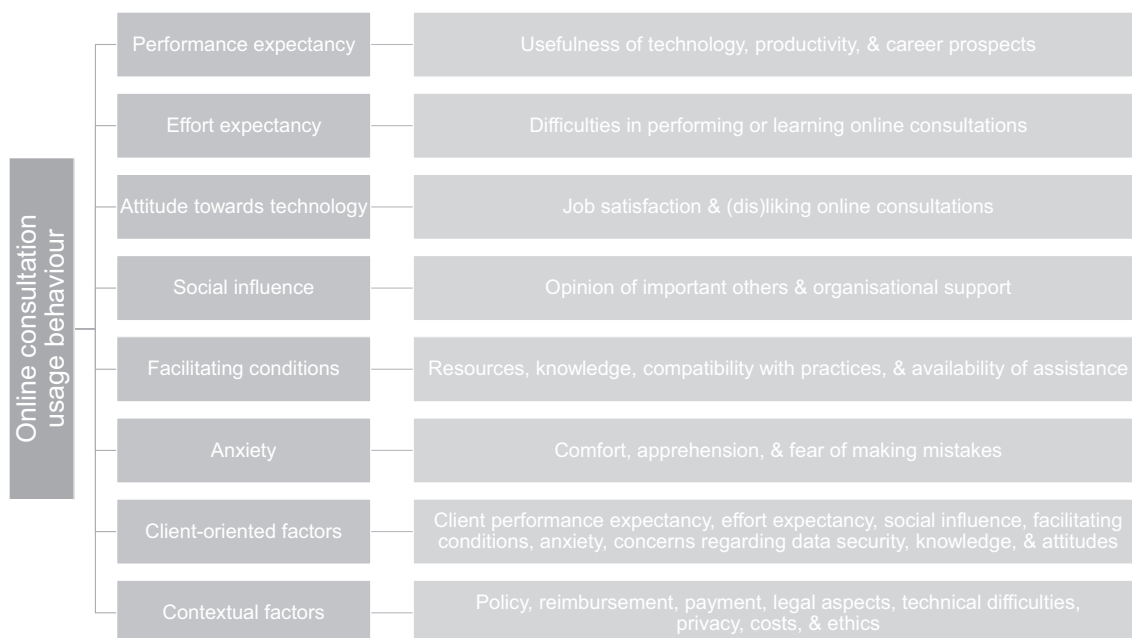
Online consultation usage behaviour

Performance expectancy

Usefulness of technology, productivity, & career prospects

Effort expectancy

Difficulties in performing or learning online consultations

Attitude towards technology

Job satisfaction & (dis)liking online consultations

Social influence

Opinion of important others & organisational support

Facilitating conditions

Resources, knowledge, compatibility with practices, & availability of assistance

Anxiety

Comfort, apprehension, & fear of making mistakes

Client-oriented factors

Client performance expectancy, effort expectancy, social influence, facilitating conditions, anxiety, concerns regarding data security, knowledge, & attitudes

Contextual factors

Policy, reimbursement, payment, legal aspects, technical difficulties, privacy, costs, & ethics